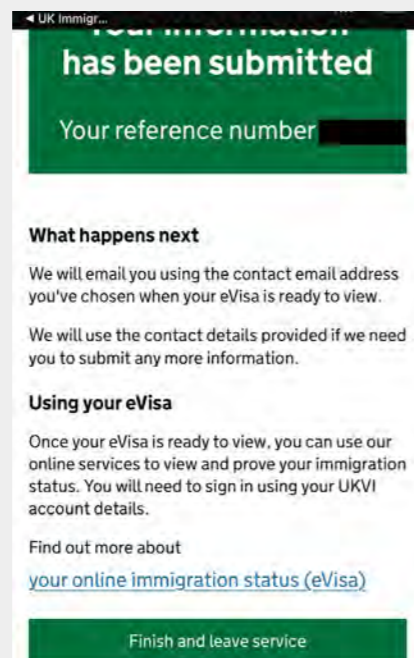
◀ UK Immigr...

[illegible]

has been submitted

Your reference number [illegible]

What happens next

We will email you using the contact email address you've chosen when your eVisa is ready to view.

We will use the contact details provided if we need you to submit any more information.

Using your eVisa

Once your eVisa is ready to view, you can use our online services to view and prove your immigration status. You will need to sign in using your UKVI account details.

Find out more about

your online immigration status (eVisa)

Finish and leave service